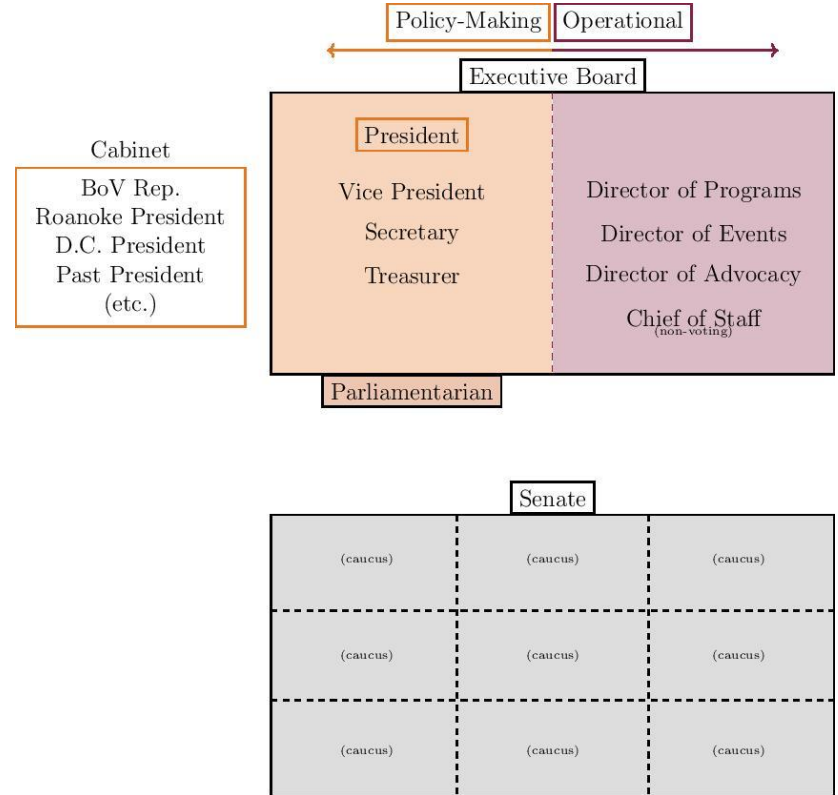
Policy-Making Operational

Executive Board

Cabinet

BoV Rep.
Roanoke President
D.C. President
Past President
(etc.)

President

Vice President
Secretary
Treasurer

Director of Programs
Director of Events
Director of Advocacy
Chief of Staff
(non-voting)

Parliamentarian

Senate

| (caucus) | (caucus) | (caucus) |
|---|---|---|
| (caucus) | (caucus) | (caucus) |
| (caucus) | (caucus) | (caucus) |